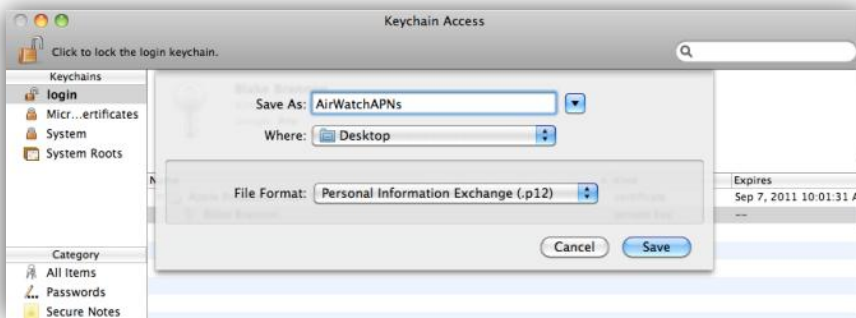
Keychain Access

Click to lock the login keychain.

Keychains
login
Micr...ertificates
System
System Roots

Save As: AirWatchAPNs
Where: Desktop

File Format: Personal Information Exchange (.p12)

Cancel
Save

Expires
Sep 7, 2011 10:01:31 A
--

Category
All Items
Passwords
Secure Notes